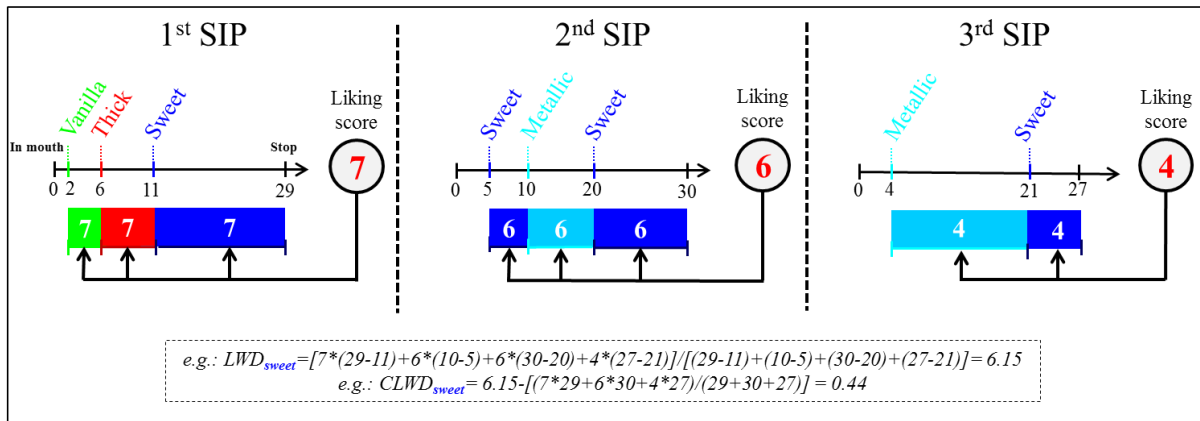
1$^{st}$ SIP

Vanilla Thick Sweet

In mouth Stop

0 2 6 11 29

Liking score

7

7 7 7

2$^{nd}$ SIP

Sweet Metallic Sweet

0 5 10 20 30

Liking score

6

6 6 6

3$^{rd}$ SIP

Metallic Sweet

0 4 21 27

Liking score

4

4 4

e.g.: $LWD_{sweet}$=[7*(29-11)+6*(10-5)+6*(30-20)+4*(27-21)]/[(29-11)+(10-5)+(30-20)+(27-21)] = 6.15
e.g.: $CLWD_{sweet}$= 6.15-[(7*29+6*30+4*27)/(29+30+27)] = 0.44